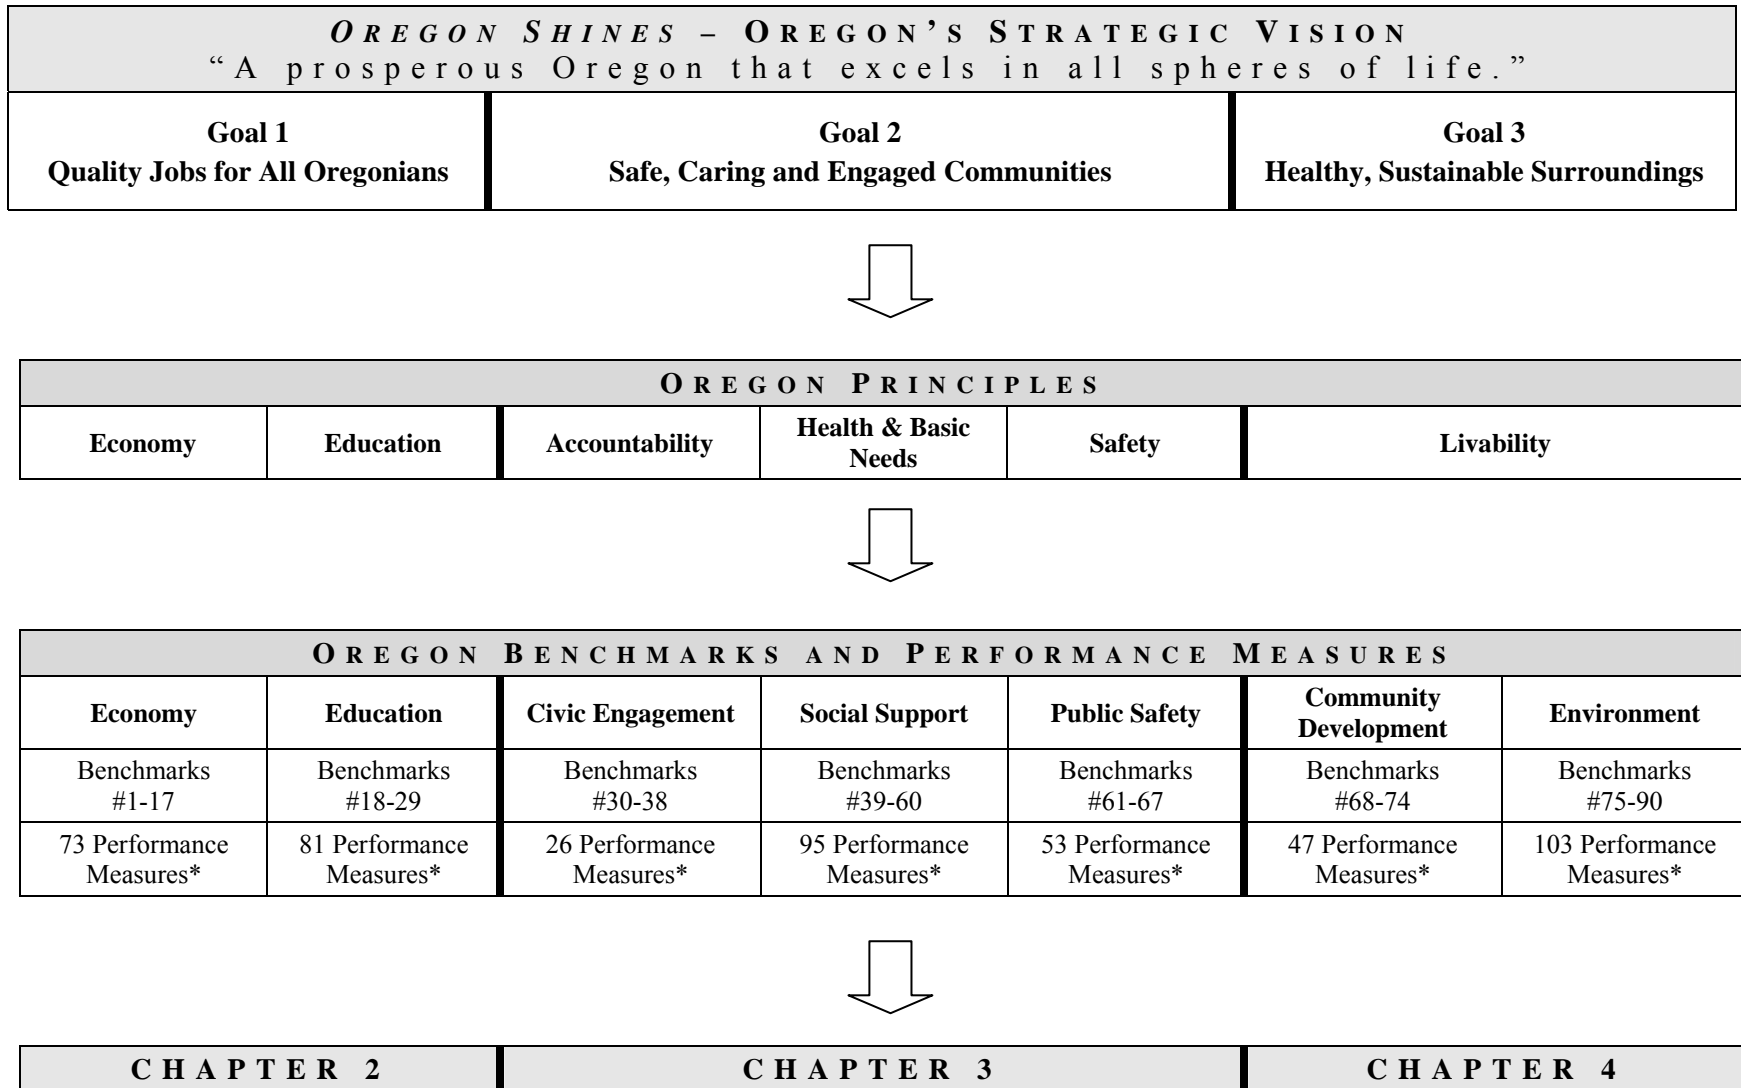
OREGON SHINES – OREGON'S STRATEGIC VISION
"A prosperous Oregon that excels in all spheres of life."

| Goal 1 Quality Jobs for All Oregonians | Goal 2 Safe, Caring and Engaged Communities | Goal 3 Healthy, Sustainable Surroundings |
|---|---|---|

OREGON PRINCIPLES

| Economy | Education | Accountability | Health & Basic Needs | Safety | Livability |
|---|---|---|---|---|---|

OREGON BENCHMARKS AND PERFORMANCE MEASURES

| Economy | Education | Civic Engagement | Social Support | Public Safety | Community Development | Environment |
|---|---|---|---|---|---|---|
| Benchmarks #1-17 | Benchmarks #18-29 | Benchmarks #30-38 | Benchmarks #39-60 | Benchmarks #61-67 | Benchmarks #68-74 | Benchmarks #75-90 |
| 73 Performance Measures* | 81 Performance Measures* | 26 Performance Measures* | 95 Performance Measures* | 53 Performance Measures* | 47 Performance Measures* | 103 Performance Measures* |

| CHAPTER 2 | CHAPTER 3 | CHAPTER 4 |
|---|---|---|